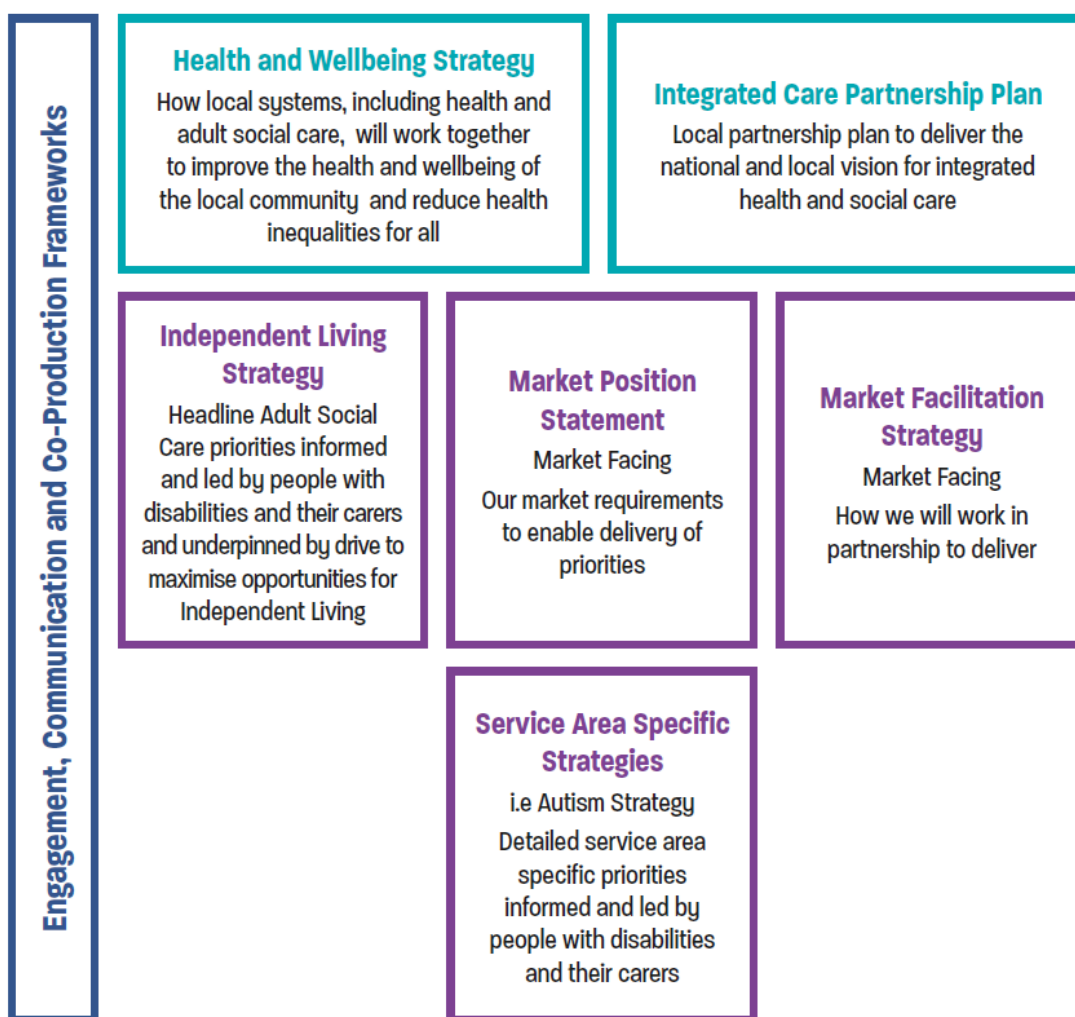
Engagement, Communication and Co-Production Frameworks

Health and Wellbeing Strategy
How local systems, including health and adult social care, will work together to improve the health and wellbeing of the local community and reduce health inequalities for all

Integrated Care Partnership Plan
Local partnership plan to deliver the national and local vision for integrated health and social care

Independent Living Strategy
Headline Adult Social Care priorities informed and led by people with disabilities and their carers and underpinned by drive to maximise opportunities for Independent Living

Market Position Statement
Market Facing
Our market requirements to enable delivery of priorities

Market Facilitation Strategy
Market Facing
How we will work in partnership to deliver

Service Area Specific Strategies
i.e Autism Strategy
Detailed service area specific priorities informed and led by people with disabilities and their carers